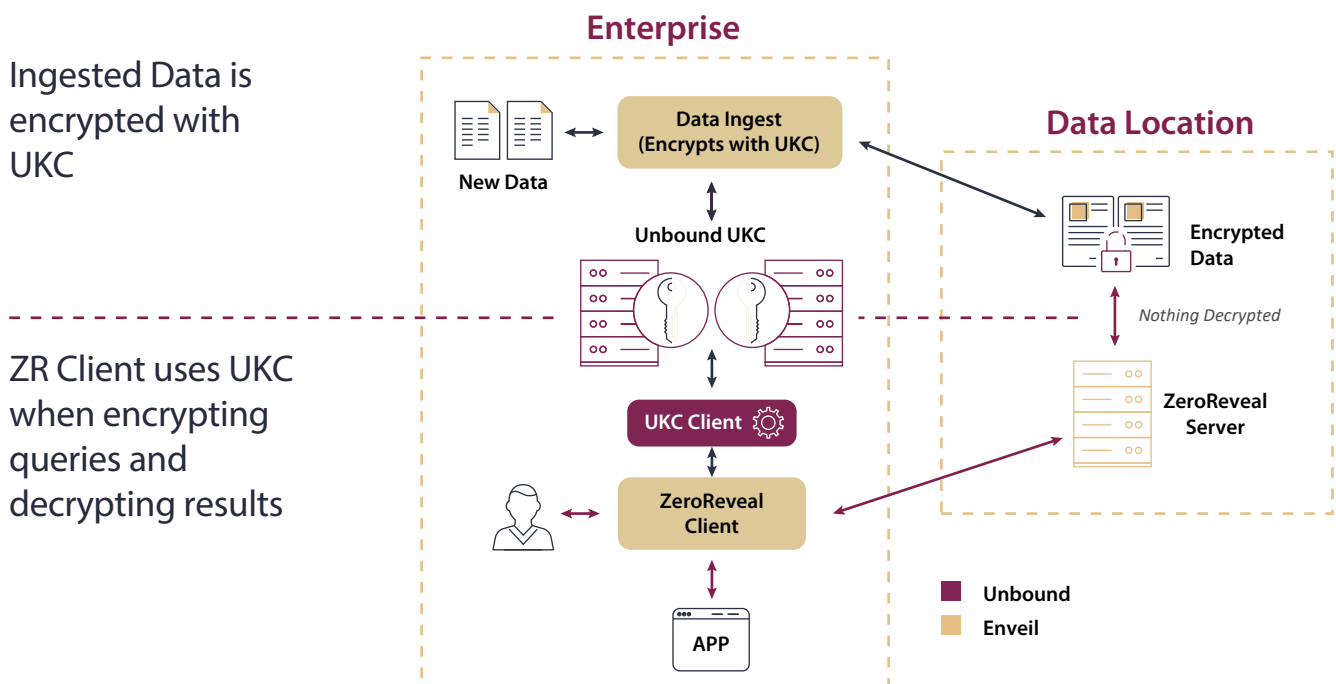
Ingested Data is encrypted with UKC

ZR Client uses UKC when encrypting queries and decrypting results

Enterprise

New Data

Data Ingest
(Encrypts with UKC)

Unbound UKC

UKC Client

ZeroReveal Client

APP

Data Location

Encrypted Data

Nothing Decrypted

ZeroReveal Server

Unbound

Enveil